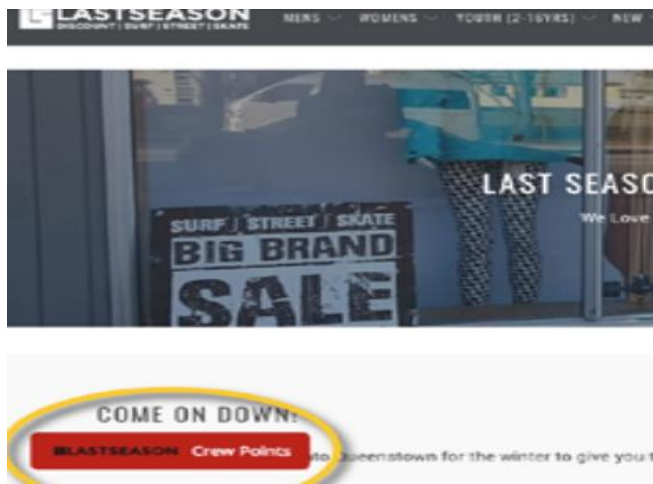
LASTSEASON
DISCOUNT | SURF | STREET | SKATE

MENS WOMENS YOUTH (2-16YRS) NEW

SURF | STREET | SKATE
BIG BRAND
SALE

LAST SEASO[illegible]
We Love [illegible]

COME ON DOWN!

LASTSEASON Crew Points

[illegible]to Queenstown for the winter to give you t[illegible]